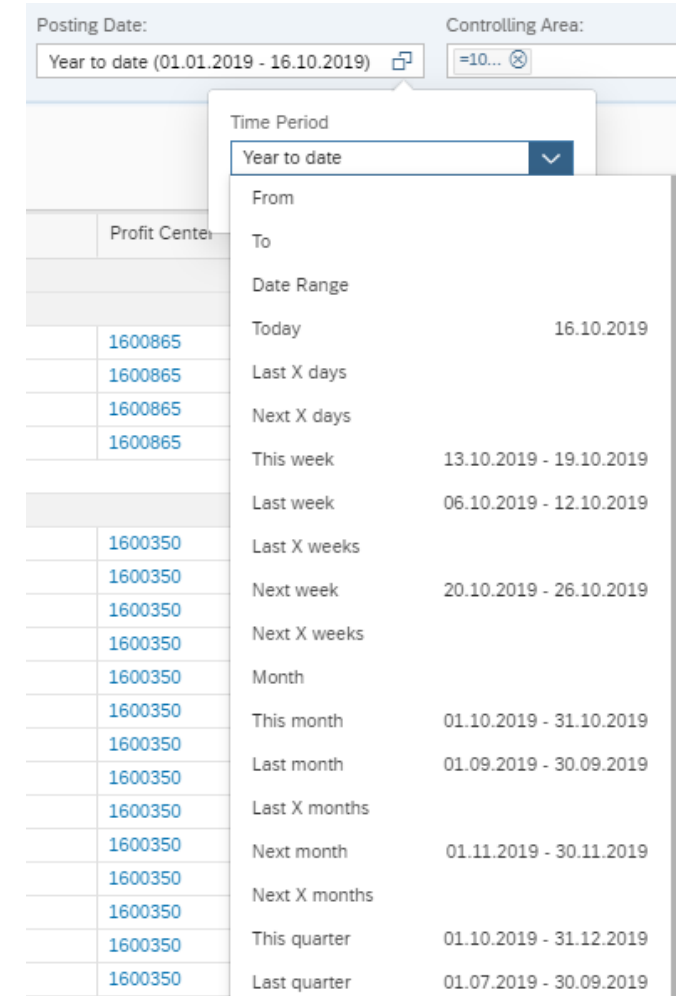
Posting Date:
Year to date (01.01.2019 - 16.10.2019)

Controlling Area:
=10...

Time Period
Year to date

Profit Center

1600865
1600865
1600865
1600865

1600350
1600350
1600350
1600350
1600350
1600350
1600350
1600350
1600350
1600350
1600350
1600350
1600350
1600350

From
To
Date Range
Today 16.10.2019
Last X days
Next X days
This week 13.10.2019 - 19.10.2019
Last week 06.10.2019 - 12.10.2019
Last X weeks
Next week 20.10.2019 - 26.10.2019
Next X weeks
Month
This month 01.10.2019 - 31.10.2019
Last month 01.09.2019 - 30.09.2019
Last X months
Next month 01.11.2019 - 30.11.2019
Next X months
This quarter 01.10.2019 - 31.12.2019
Last quarter 01.07.2019 - 30.09.2019